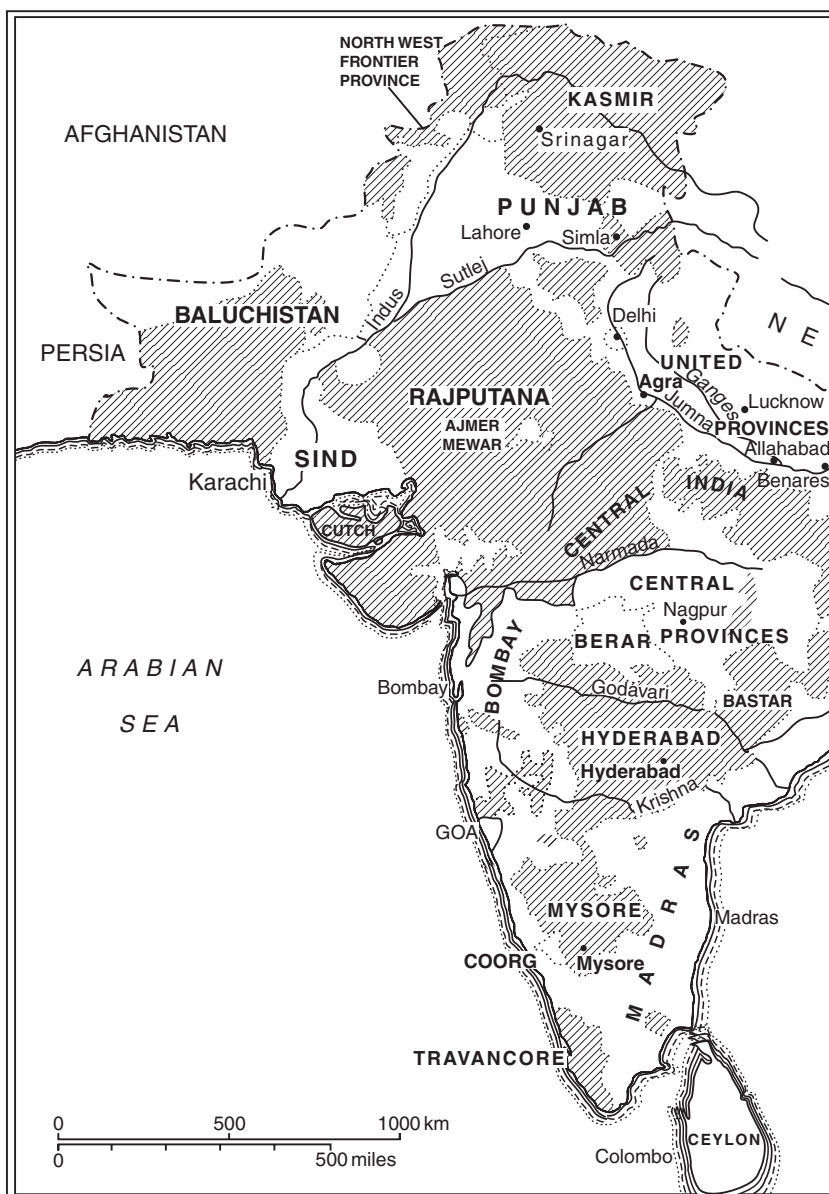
NORTH WEST FRONTIER PROVINCE

KASMIR

Srinagar

AFGHANISTAN

PUNJAB

Lahore

Simla

Sutlej

Indus

BALUCHISTAN

Delhi

N E

PERSIA

UNITED

RAJPUTANA

Agra

Ganges

Lucknow

AJMER MEWAR

Jumna

PROVINCES

Allahabad

SIND

Karachi

INDIA

Benares

CUTCH

CENTRAL

Narmada

CENTRAL

Nagpur

BERAR

PROVINCES

ARABIAN

SEA

Bombay

BOMBAY

Godavari

BASTAR

HYDERABAD

Hyderabad

Krishna

GOA

MADRAS

MYSORE

Madras

COORG

Mysore

TRAVANCORE

0 500 1000 km

0 500 miles

Colombo

CEYLON